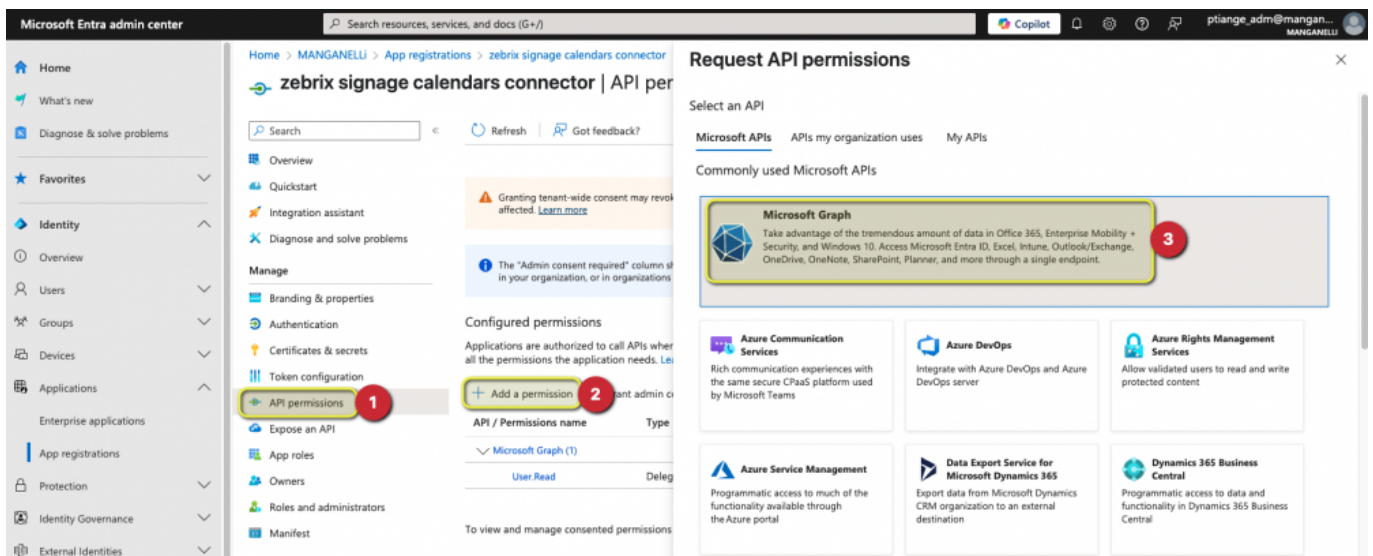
Microsoft Entra admin center

Search resources, services, and docs (G+/)

Copilot

ptiange_adm@mangan...
MANGANELLI

Home
What's new
Diagnose & solve problems
Favorites
Identity
Overview
Users
Groups
Devices
Applications
Enterprise applications
App registrations
Protection
Identity Governance
External Identities

Home > MANGANELLi > App registrations > zebrix signage calendars connector

zebrix signage calendars connector | API per

Search

Overview
Quickstart
Integration assistant
Diagnose and solve problems
Manage
Branding & properties
Authentication
Certificates & secrets
Token configuration
API permissions 1
Expose an API
App roles
Owners
Roles and administrators
Manifest

Refresh
Got feedback?

Granting tenant-wide consent may revok affected. Learn more

The "Admin consent required" column sh in your organization, or in organizations

Configured permissions

Applications are authorized to call APIs wher all the permissions the application needs. Le

Add a permission 2 ant admin c

API / Permissions name
Type

Microsoft Graph (1)

User.Read
Deleg

To view and manage consented permissions

Request API permissions

Select an API

Microsoft APIs
APIs my organization uses
My APIs

Commonly used Microsoft APIs

Microsoft Graph
Take advantage of the tremendous amount of data in Office 365, Enterprise Mobility + Security, and Windows 10. Access Microsoft Entra ID, Excel, Intune, Outlook/Exchange, OneDrive, OneNote, SharePoint, Planner, and more through a single endpoint.
3

Azure Communication Services
Rich communication experiences with the same secure CPaaS platform used by Microsoft Teams

Azure DevOps
Integrate with Azure DevOps and Azure DevOps server

Azure Rights Management Services
Allow validated users to read and write protected content

Azure Service Management
Programmatic access to much of the functionality available through the Azure portal

Data Export Service for Microsoft Dynamics 365
Export data from Microsoft Dynamics CRM organization to an external destination

Dynamics 365 Business Central
Programmatic access to data and functionality in Dynamics 365 Business Central